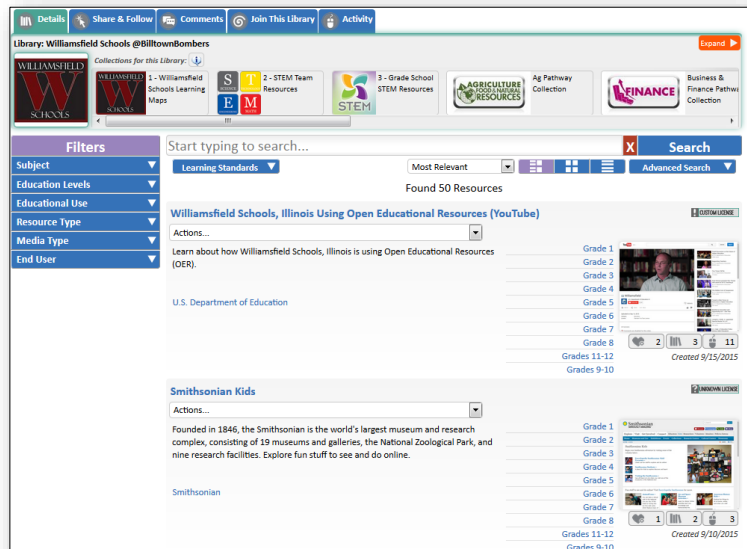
Details | Share & Follow | Comments | Join This Library | Activity

Library: Williamsfield Schools @BilltownBombers

Expand

WILLIAMSFIELD W SCHOOLS

Collections for this Library:

1 - Williamsfield Schools Learning Maps

S T E M

2 - STEM Team Resources

STEM

3 - Grade School STEM Resources

AGRICULTURE FOOD & NATURAL RESOURCES

Ag Pathway Collection

FINANCE

Business & Finance Pathway Collection

Filters

Subject

Education Levels

Educational Use

Resource Type

Media Type

End User

Start typing to search...

X

Search

Learning Standards

Most Relevant

Advanced Search

Found 50 Resources

Williamsfield Schools, Illinois Using Open Educational Resources (YouTube)

CUSTOM LICENSE

Actions...

Learn about how Williamsfield Schools, Illinois is using Open Educational Resources (OER).

U.S. Department of Education

Grade 1
Grade 2
Grade 3
Grade 4
Grade 5
Grade 6
Grade 7
Grade 8
Grades 11-12
Grades 9-10

2 3 11

Created 9/15/2015

Smithsonian Kids

UNKNOWN LICENSE

Actions...

Founded in 1846, the Smithsonian is the world's largest museum and research complex, consisting of 19 museums and galleries, the National Zoological Park, and nine research facilities. Explore fun stuff to see and do online.

Smithsonian

Grade 1
Grade 2
Grade 3
Grade 4
Grade 5
Grade 6
Grade 7
Grade 8
Grades 11-12
Grades 9-10

1 2 3

Created 9/10/2015